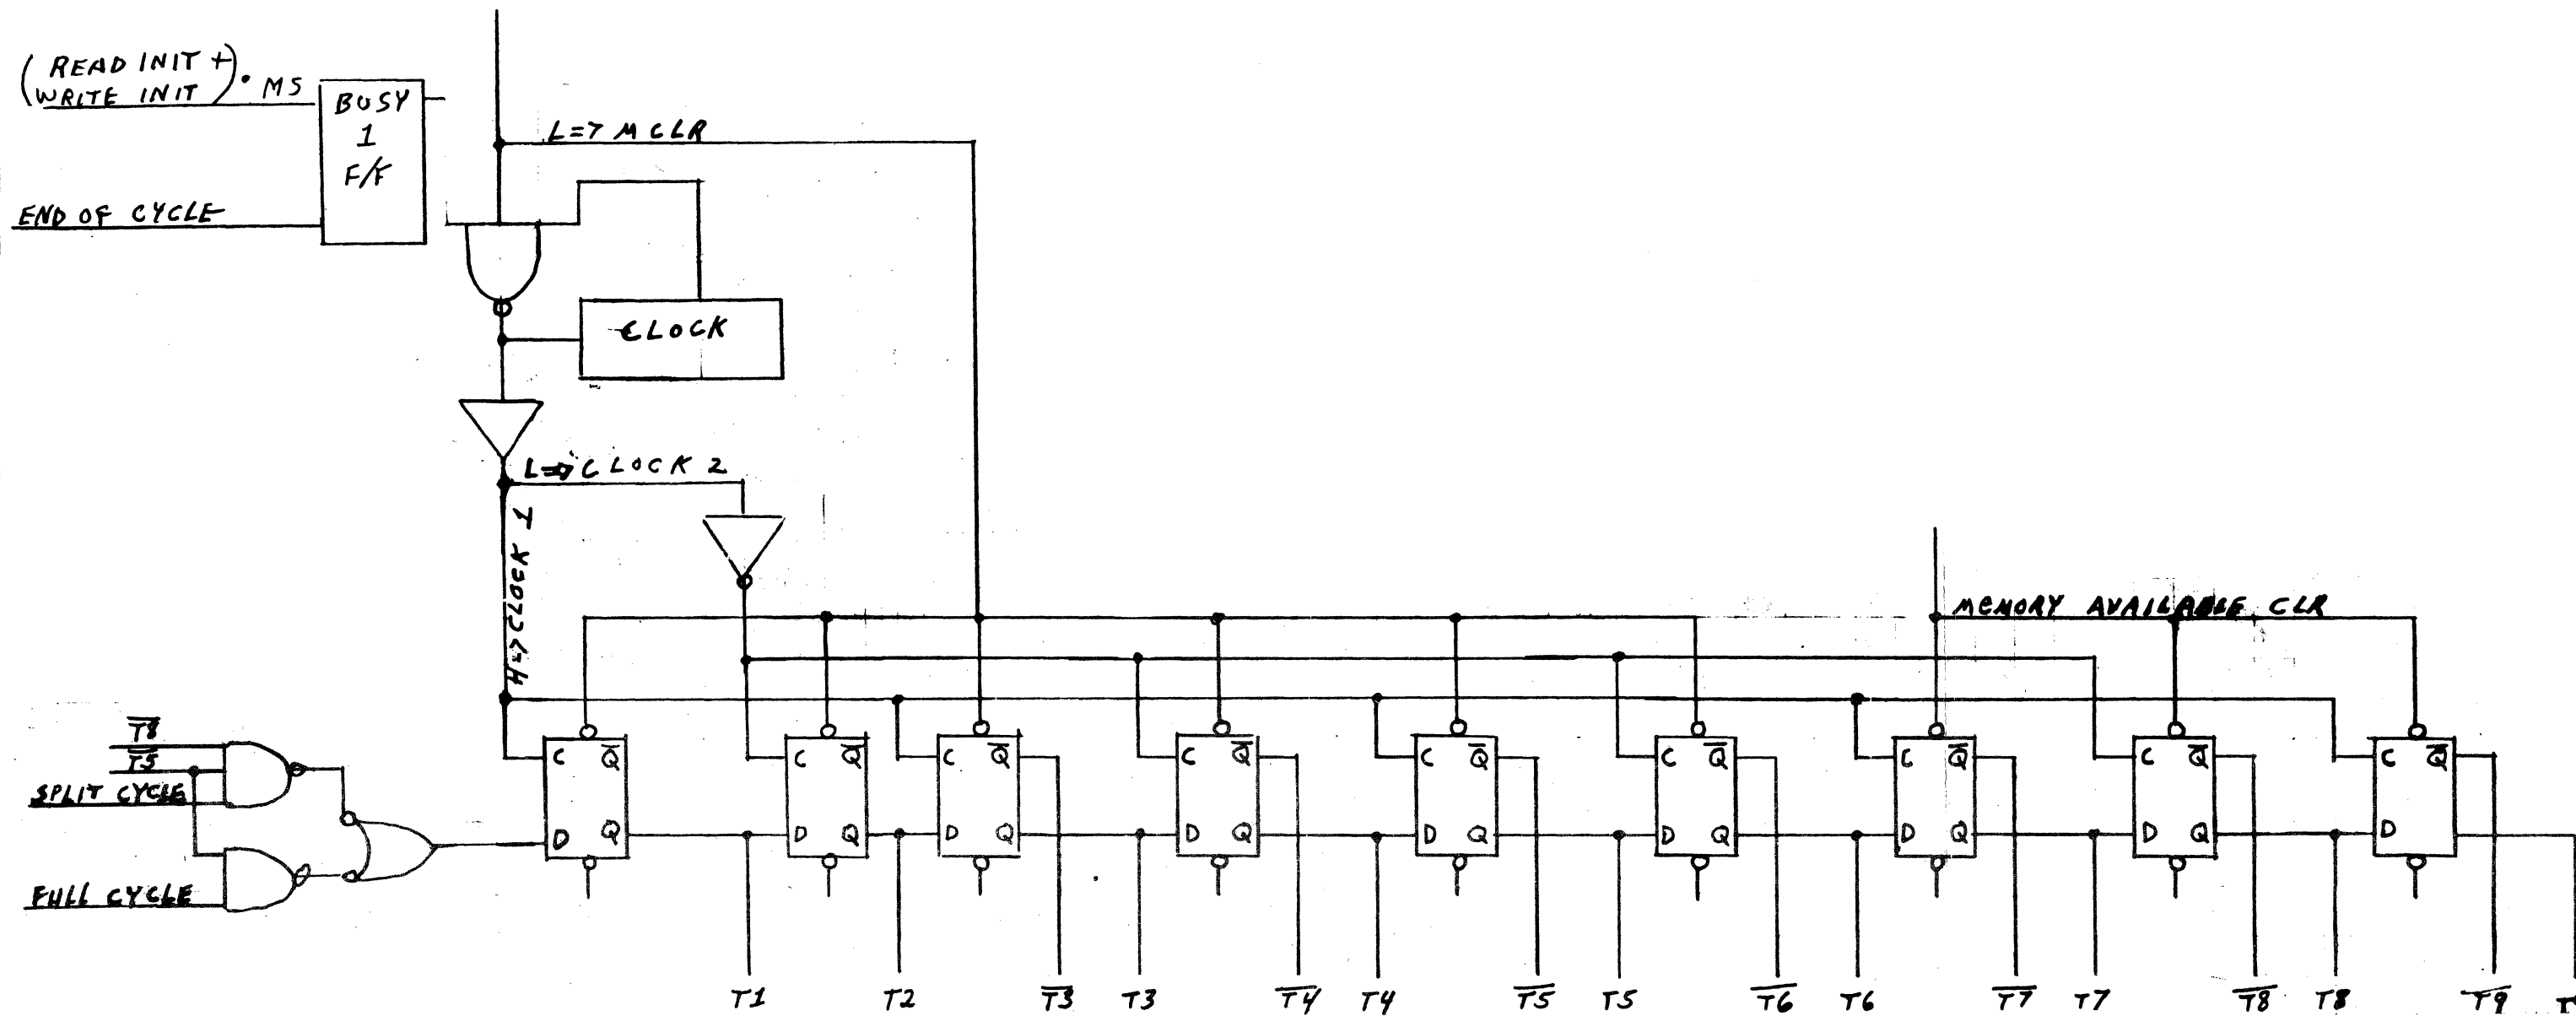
(READ INIT + WRITE INIT) • MS

BUSY 1 F/F

END OF CYCLE

L=7 M CLR

CLOCK

L⇒CLOCK 2

H⇒CLOCK 1

MEMORY AVAILABLE CLR

$\overline{T8}$

$\overline{T5}$

SPLIT CYCLE

FULL CYCLE

C $\overline{Q}$ D Q

C $\overline{Q}$ D Q

C $\overline{Q}$ D Q

C $\overline{Q}$ D Q

C $\overline{Q}$ D Q

C $\overline{Q}$ D Q

C $\overline{Q}$ D Q

C $\overline{Q}$ D Q

C $\overline{Q}$ D

T1 T2 $\overline{T3}$ T3 $\overline{T4}$ T4 $\overline{T5}$ T5 $\overline{T6}$ T6 $\overline{T7}$ T7 $\overline{T8}$ T8 $\overline{T9}$ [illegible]